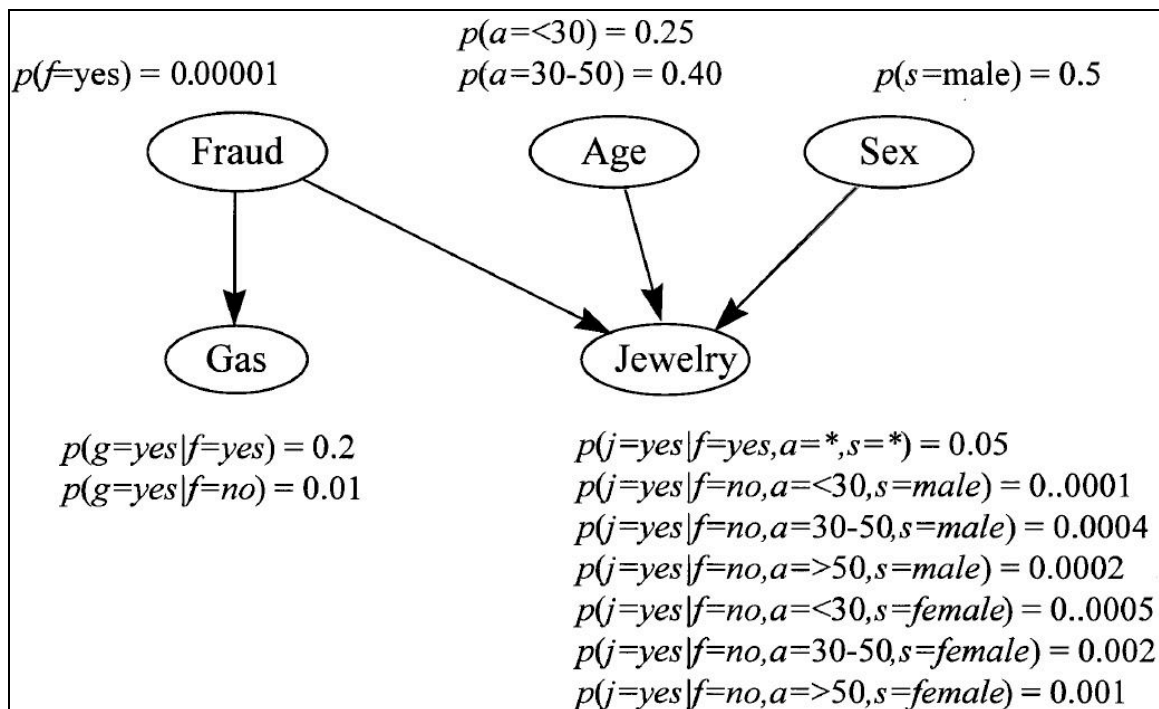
$p(f\text{=yes}) = 0.00001$

$p(a\text{=<30}) = 0.25$
$p(a\text{=30-50}) = 0.40$

$p(s\text{=male}) = 0.5$

Fraud

Age

Sex

Gas

Jewelry

$p(g=yes|f=yes) = 0.2$
$p(g=yes|f=no) = 0.01$

$p(j=yes|f=yes,a=*,s=*) = 0.05$
$p(j=yes|f=no,a=<30,s=male) = 0..0001$
$p(j=yes|f=no,a=30\text{-}50,s=male) = 0.0004$
$p(j=yes|f=no,a=>50,s=male) = 0.0002$
$p(j=yes|f=no,a=<30,s=female) = 0..0005$
$p(j=yes|f=no,a=30\text{-}50,s=female) = 0.002$
$p(j=yes|f=no,a=>50,s=female) = 0.001$